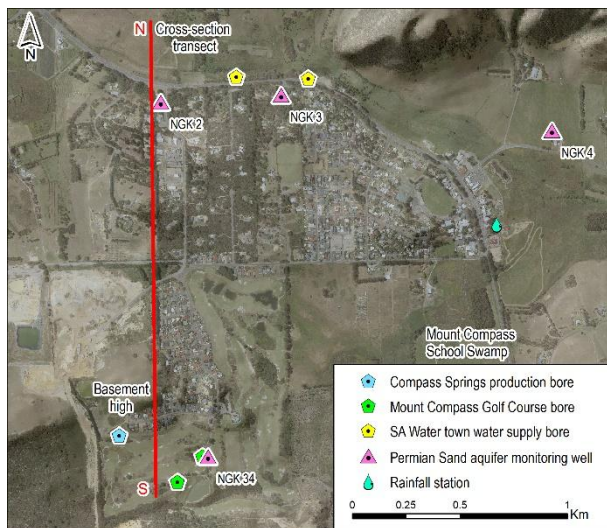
N

N

Cross-section transect

NGK 2

NGK 3

NGK 4

Mount Compass School Swamp

Basement high

S

NGK 34

Compass Springs production bore
Mount Compass Golf Course bore
SA Water town water supply bore
Permian Sand aquifer monitoring well
Rainfall station

0 0.25 0.5 1 Km